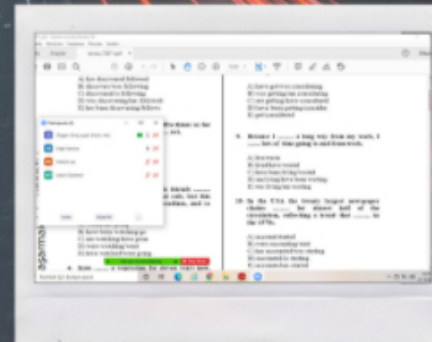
A) has discovered followed
B) discovers/was following
C) discovered/is following
D) was discovering/has followed
E) has been discovering/follows

A) have got/was considering
B) were getting/are considering
C) are getting/have considered
D) have been getting/consider
E) got/considered

9. Because I ...... a long way from my work, I ...... lots of time getting to and from work.

A) live/waste
B) lived/have wasted
C) have been living/wasted
D) am living/have been wasting
E) was living/was wasting

10. In the U.S.A. the fourth largest newspaper chain ...... for almost half of the circulation, reflecting a trend that ...... in the 1970s.

A) accounted/started
B) were accounting/start
C) has accounted/was starting
D) was accounted/is starting
E) accounts/has been starting

B) have been working/got
C) are working/have gone
D) were working/went
E) were waiting/were going

8. Kate ...... a vegetarian for eleven years now.